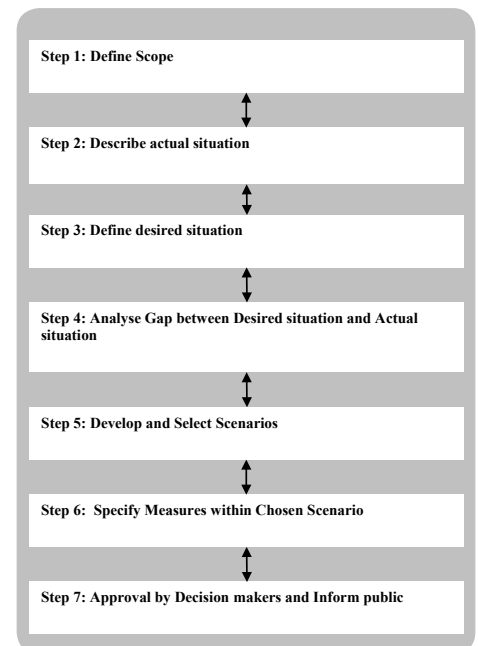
Step 1: Define Scope

Step 2: Describe actual situation

Step 3: Define desired situation

Step 4: Analyse Gap between Desired situation and Actual situation

Step 5: Develop and Select Scenarios

Step 6: Specify Measures within Chosen Scenario

Step 7: Approval by Decision makers and Inform public